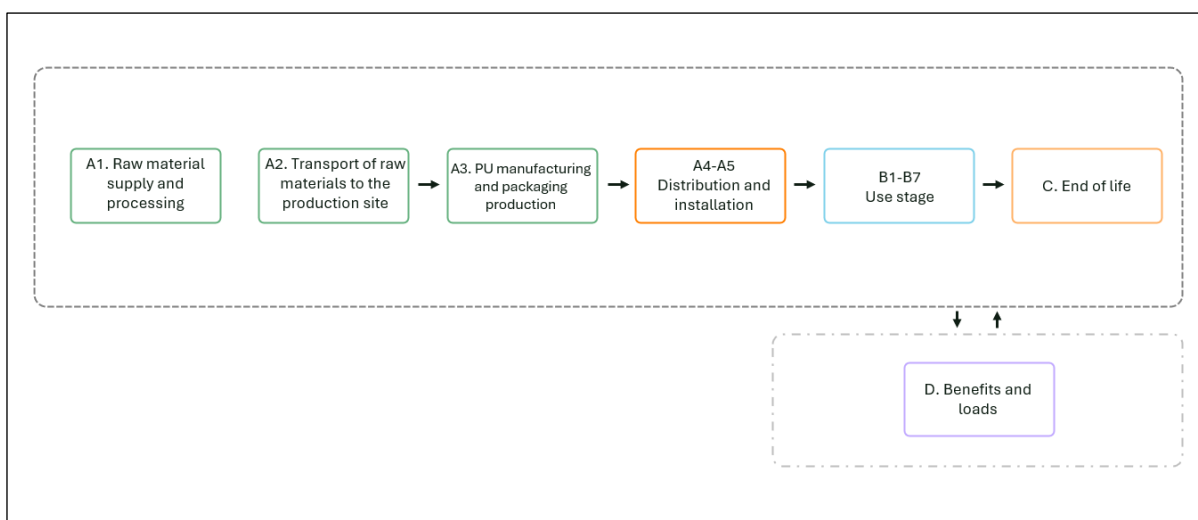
A1. Raw material supply and processing

A2. Transport of raw materials to the production site

A3. PU manufacturing and packaging production

A4-A5
Distribution and installation

B1-B7
Use stage

C. End of life

D. Benefits and loads